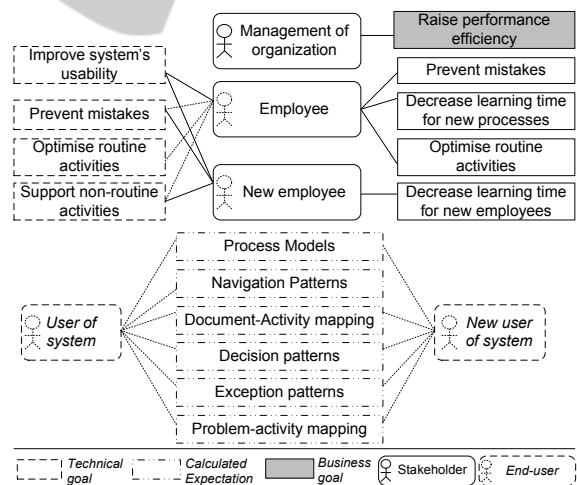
Management of organization

Raise performance efficiency

Improve system's usability

Prevent mistakes

Optimise routine activities

Support non-routine activities

Employee

New employee

Prevent mistakes

Decrease learning time for new processes

Optimise routine activities

Decrease learning time for new employees

User of system

Process Models

Navigation Patterns

Document-Activity mapping

Decision patterns

Exception patterns

Problem-activity mapping

New user of system

Technical goal

Calculated Expectation

Business goal

Stakeholder

End-user